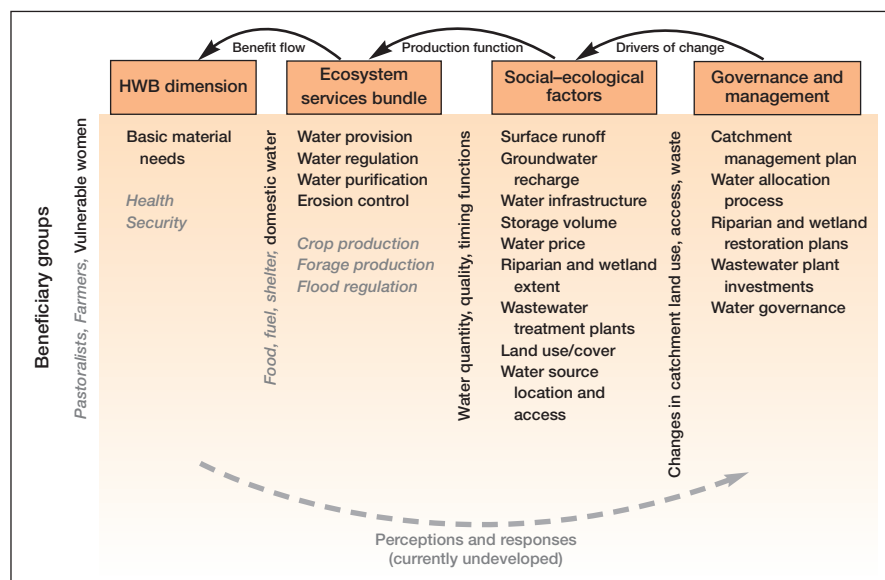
Benefit flow
Production function
Drivers of change

HWB dimension

Ecosystem services bundle

Social–ecological factors

Governance and management

Beneficiary groups

Pastoralists, Farmers, Vulnerable women

Basic material needs

Health
Security

Food, fuel, shelter, domestic water

Water provision
Water regulation
Water purification
Erosion control

Crop production
Forage production
Flood regulation

Water quantity, quality, timing functions

Surface runoff
Groundwater recharge
Water infrastructure
Storage volume
Water price
Riparian and wetland extent
Wastewater treatment plants
Land use/cover
Water source location and access

Changes in catchment land use, access, waste

Catchment management plan
Water allocation process
Riparian and wetland restoration plans
Wastewater plant investments
Water governance

Perceptions and responses
(currently undeveloped)